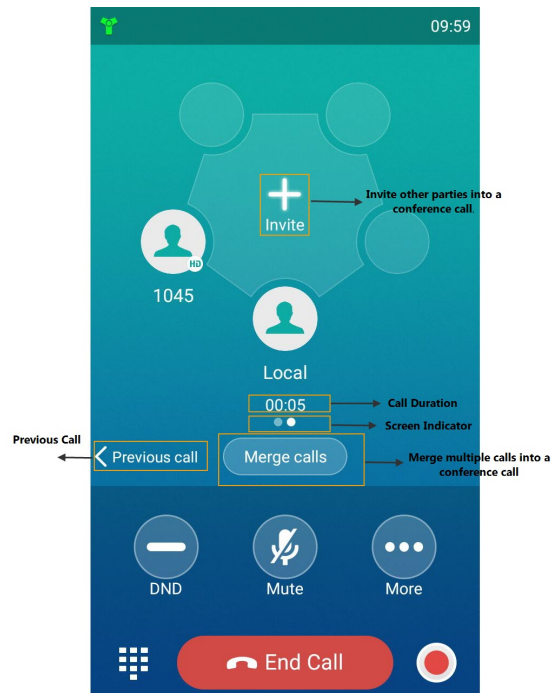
09:59

Invite

Invite other parties into a conference call.

HD

1045

Local

00:05

Call Duration

Screen Indicator

Previous Call

Previous call

Merge calls

Merge multiple calls into a conference call

DND

Mute

More

End Call